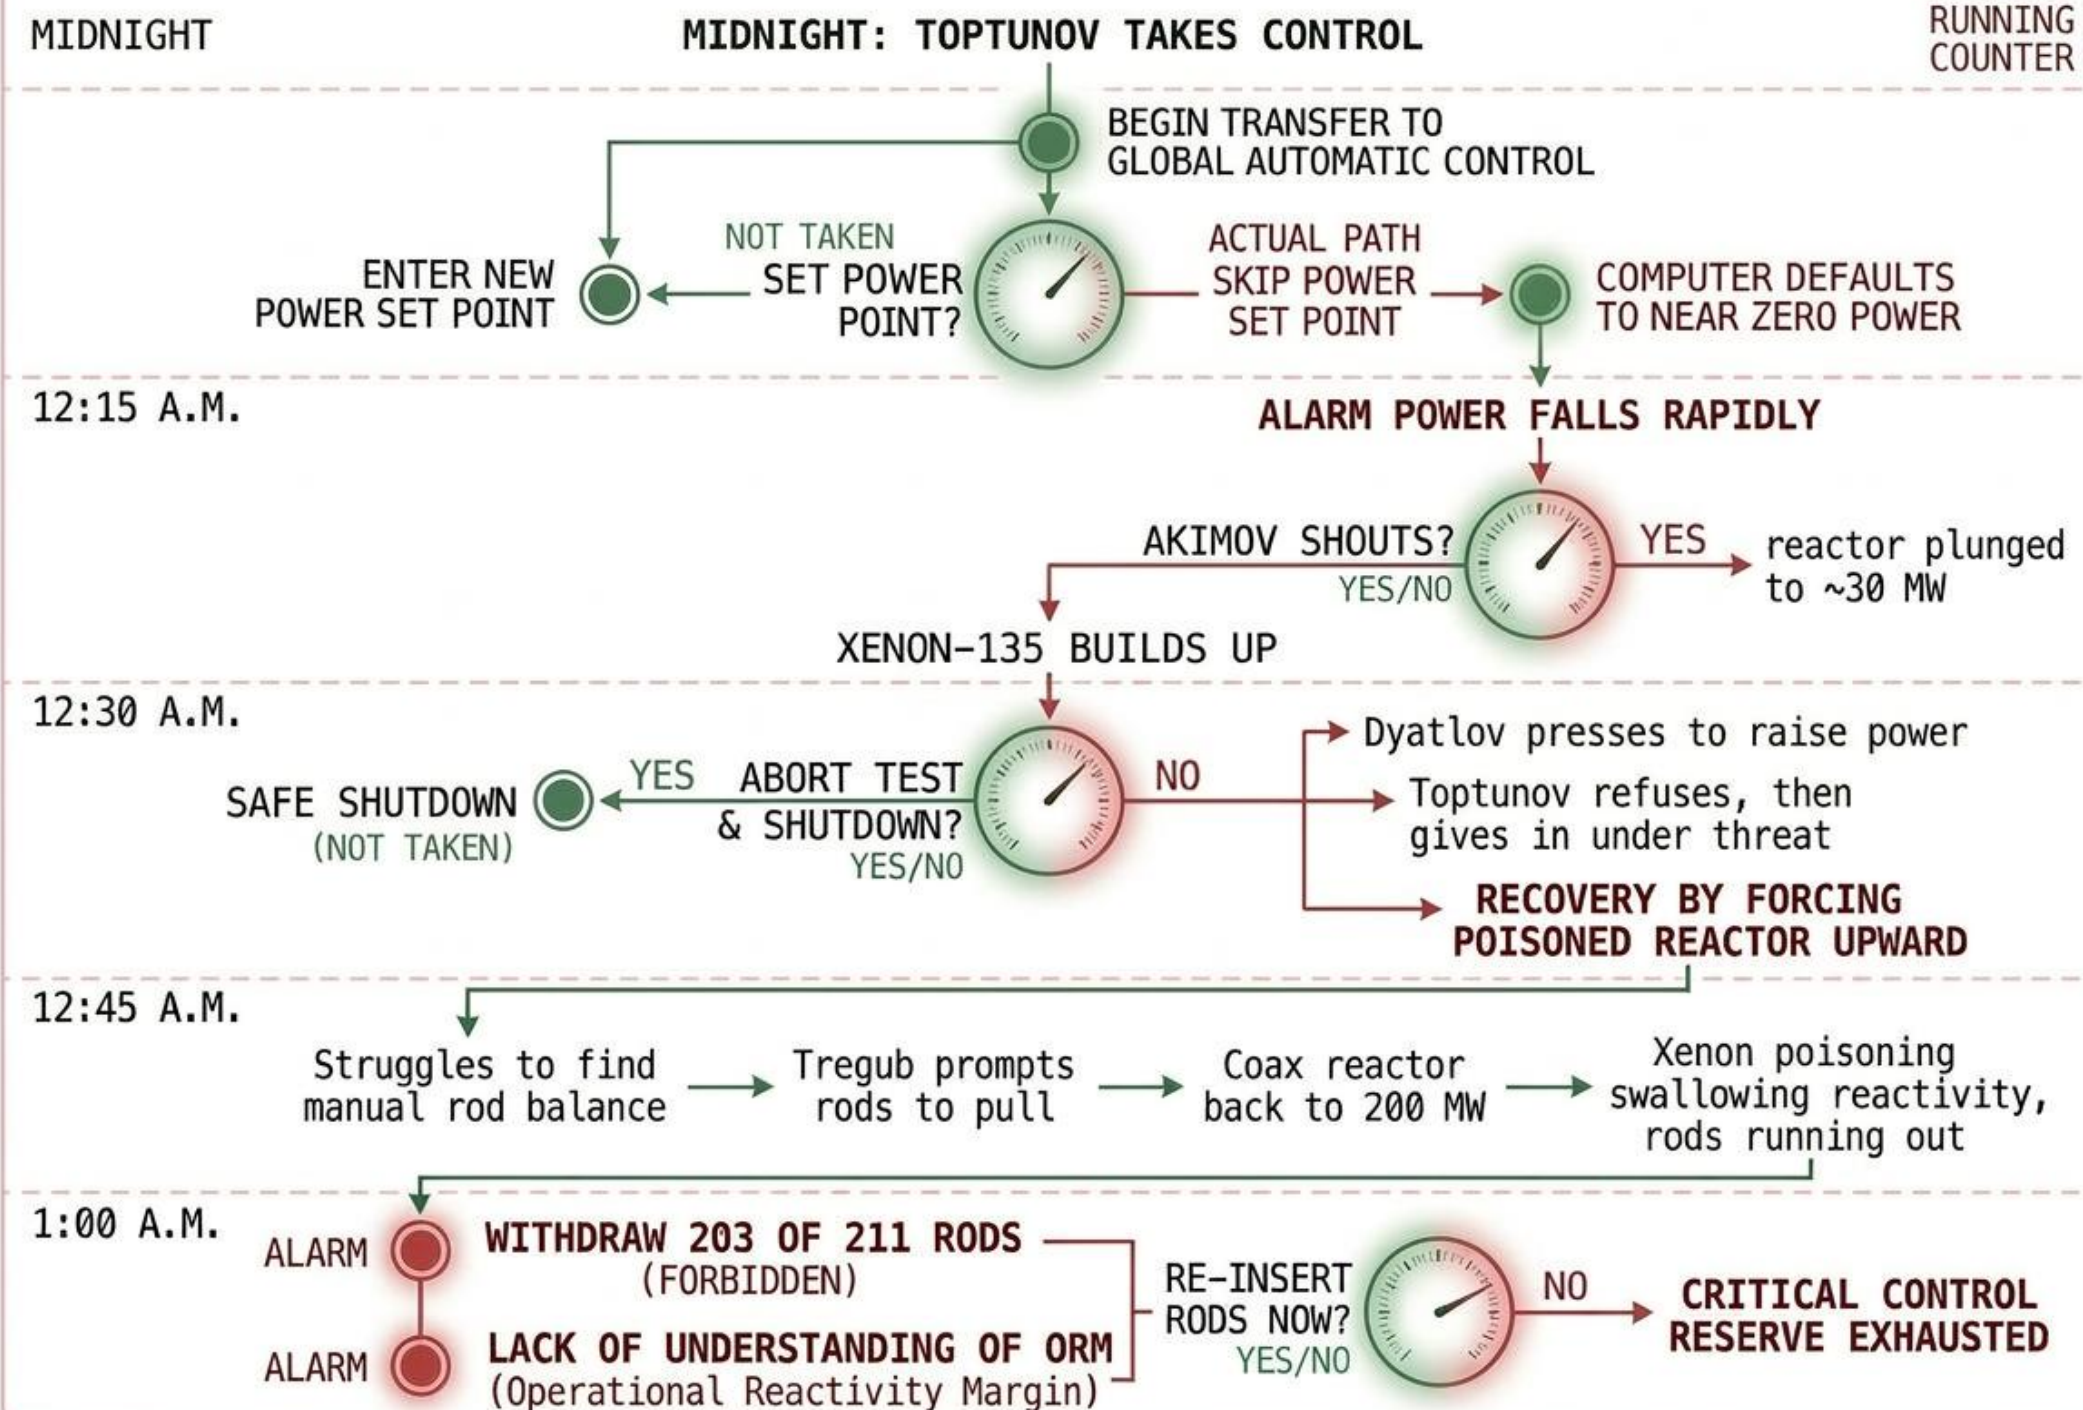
MIDNIGHT

MIDNIGHT: TOPTUNOV TAKES CONTROL

RUNNING COUNTER

BEGIN TRANSFER TO GLOBAL AUTOMATIC CONTROL

ENTER NEW POWER SET POINT

NOT TAKEN

SET POWER POINT?

ACTUAL PATH SKIP POWER SET POINT

COMPUTER DEFAULTS TO NEAR ZERO POWER

12:15 A.M.

ALARM POWER FALLS RAPIDLY

AKIMOV SHOUTS?

YES/NO

YES

reactor plunged to ~30 MW

XENON-135 BUILDS UP

12:30 A.M.

SAFE SHUTDOWN

(NOT TAKEN)

YES

ABORT TEST & SHUTDOWN?

YES/NO

NO

Dyatlov presses to raise power

Toptunov refuses, then gives in under threat

RECOVERY BY FORCING POISONED REACTOR UPWARD

12:45 A.M.

Struggles to find manual rod balance

Tregub prompts rods to pull

Coax reactor back to 200 MW

Xenon poisoning swallowing reactivity, rods running out

1:00 A.M.

ALARM

WITHDRAW 203 OF 211 RODS

(FORBIDDEN)

ALARM

LACK OF UNDERSTANDING OF ORM

(Operational Reactivity Margin)

RE-INSERT RODS NOW?

YES/NO

NO

CRITICAL CONTROL RESERVE EXHAUSTED